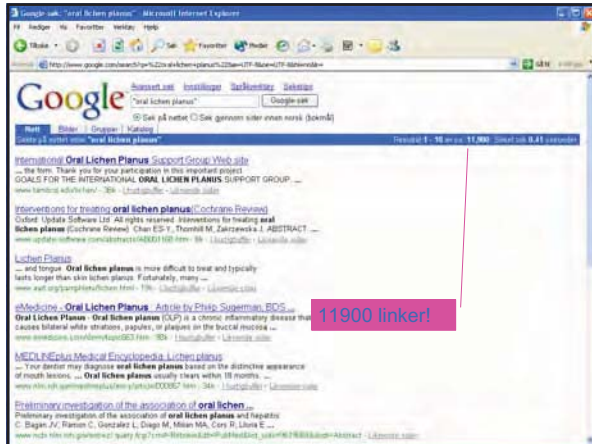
Google-søk: "oral lichen planus" - Microsoft Internet Explorer

Fil Rediger Vis Favoritter Verktøy Hjelp

Tilbake Søk Favoritter Medier

Adresse http://www.google.com/search?q=%22oral+lichen+planus%22&ie=UTF-8&oe=UTF-8&hl=no&lr= Gå til

Google

Avansert søk Innstillinger Språkverktøy Søketips

"oral lichen planus" Google-søk

Søk på nettet Søk gjennom sider skrevet norsk (bokmål)

Nett Bilder Grupper Katalog

Resultater 1 - 10 av ca. 11,900. Søket tok 0.41 sekunder

International Oral Lichen Planus Support Group Web site
... the form. Thank you for your participation in this important project. GOALS FOR THE INTERNATIONAL ORAL LICHEN PLANUS SUPPORT GROUP. ...
www.tambcd.edu/lichen/ - 38k - Hurtigbuffer - Lignende sider

Interventions for treating oral lichen planus (Cochrane Review)
Oxford: Update Software Ltd. All rights reserved. Interventions for treating oral lichen planus (Cochrane Review). Chan ES-Y, Thornhill M, Zakrzewska J. ABSTRACT. ...
www.update-software.com/abstracts/AB001168.htm - 9k - Hurtigbuffer - Lignende sider

Lichen Planus
... and tongue. Oral lichen planus is more difficult to treat and typically lasts longer than skin lichen planus. Fortunately, many ...
www.aad.org/pamphlets/lichen.html - 10k - Hurtigbuffer - Lignende sider

eMedicine - Oral Lichen Planus : Article by Philip Sugerman, BDS ...
Oral Lichen Planus - Oral lichen planus (OLP) is a chronic inflammatory disease that causes bilateral white striations, papules, or plaques on the buccal mucosa ...
www.emedicine.com/derm/topic663.htm - 90k - Hurtigbuffer - Lignende sider

11900 linker!

MEDLINEplus Medical Encyclopedia: Lichen planus
... Your dentist may diagnose oral lichen planus based on the distinctive appearance of mouth lesions. ... planus usually clears within 18 months. ...
www.nlm.nih.gov/medlineplus/ency/article/000867.htm - 16k - Hurtigbuffer - Lignende sider

Preliminary investigation of the association of oral lichen ...
Preliminary investigation of the association of oral lichen planus and hepatitis C. Bagan JV, Ramon C, Gonzalez L, Diago M, Milian MA, Cors R, Lloria E ...
www.ncbi.nlm.nih.gov/entrez/query.fcgi?cmd=Retrieve&db=PubMed&list_uids=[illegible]&dopt=Abstract - Lignende sider